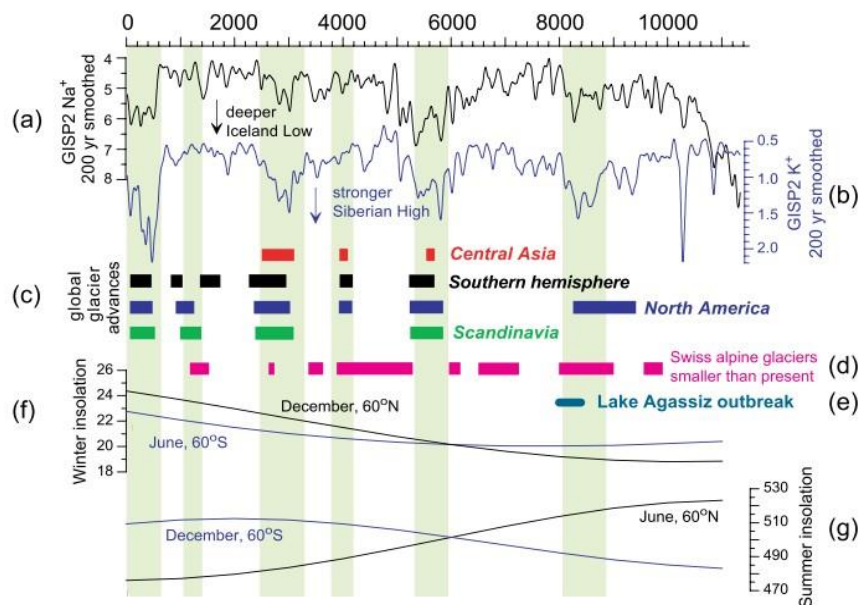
0
2000
4000
6000
8000
10000

(a)
GISP2 Na$^+$
200 yr smoothed
4
5
6
7
8
deeper Iceland Low

stronger Siberian High
0.5
1.0
1.5
2.0
GISP2 K$^+$
200 yr smoothed
(b)

(c)
global glacier advances
Central Asia
Southern hemisphere
North America
Scandinavia

Swiss alpine glaciers smaller than present
(d)
Lake Agassiz outbreak
(e)

(f)
Winter insolation
26
24
22
20
18
December, 60$^o$N
June, 60$^o$S

530
510
490
470
Summer insolation
June, 60$^o$N
December, 60$^o$S
(g)